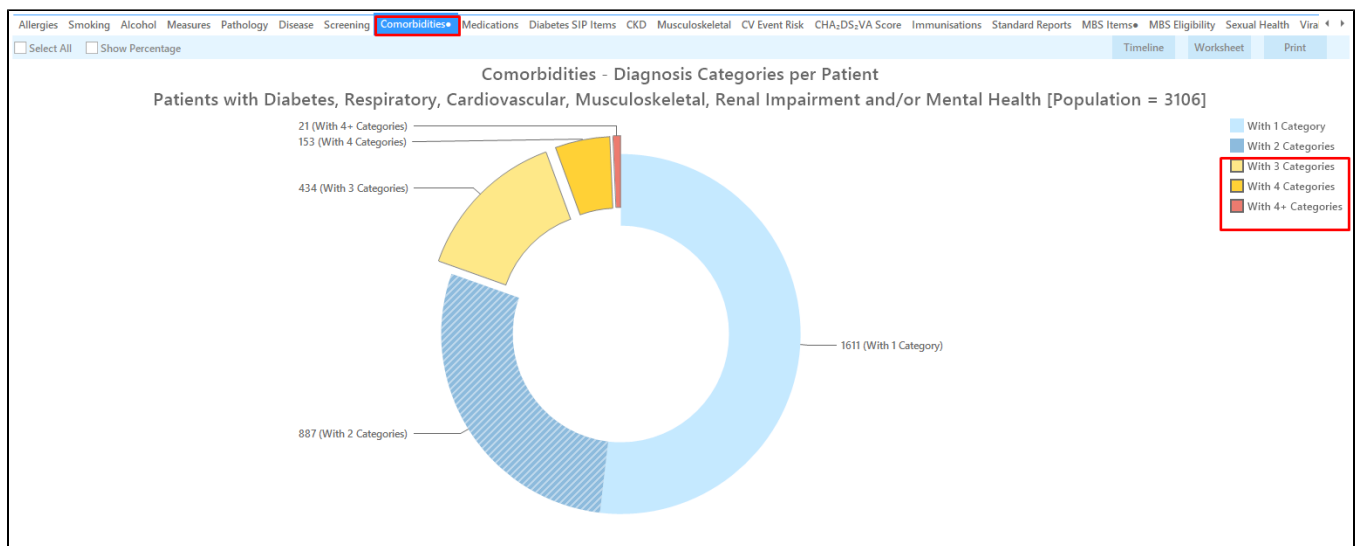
Allergies Smoking Alcohol Measures Pathology Disease Screening Comorbidities● Medications Diabetes SIP Items CKD Musculoskeletal CV Event Risk CHA$_2$DS$_2$VA Score Immunisations Standard Reports MBS Items● MBS Eligibility Sexual Health Vira

Select All Show Percentage

Timeline Worksheet Print

Comorbidities - Diagnosis Categories per Patient

Patients with Diabetes, Respiratory, Cardiovascular, Musculoskeletal, Renal Impairment and/or Mental Health [Population = 3106]

21 (With 4+ Categories)
153 (With 4 Categories)
434 (With 3 Categories)
1611 (With 1 Category)
887 (With 2 Categories)

With 1 Category
With 2 Categories
With 3 Categories
With 4 Categories
With 4+ Categories